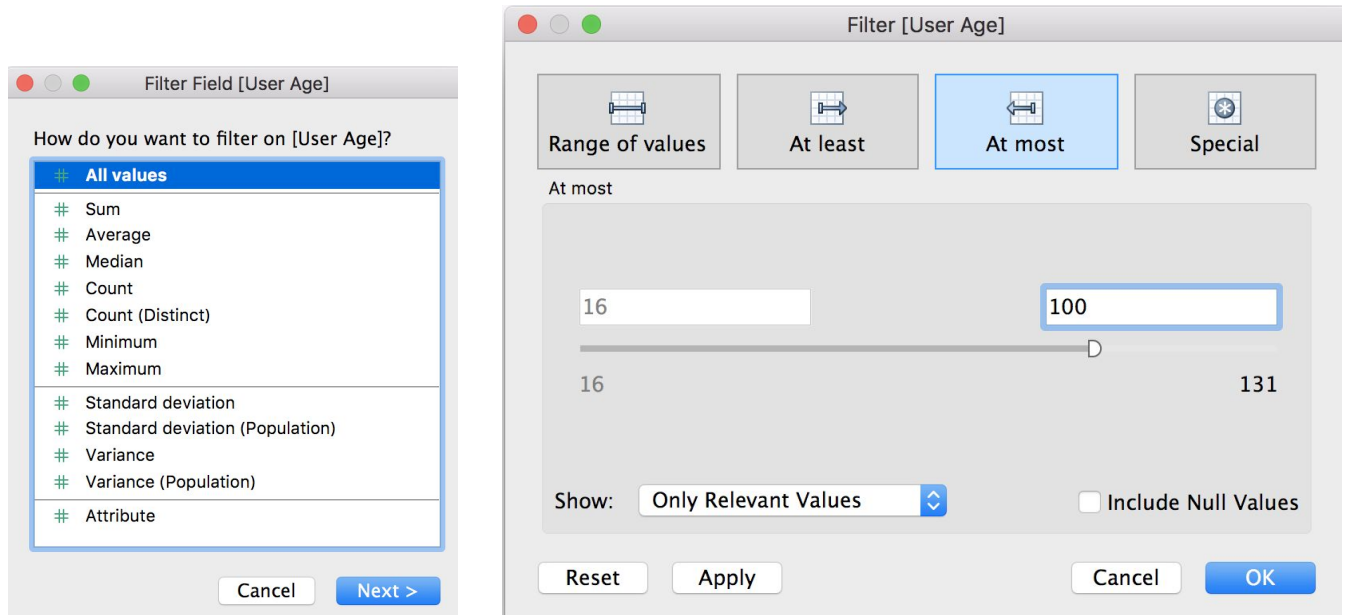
Filter Field [User Age]

How do you want to filter on [User Age]?

# All values
# Sum
# Average
# Median
# Count
# Count (Distinct)
# Minimum
# Maximum
# Standard deviation
# Standard deviation (Population)
# Variance
# Variance (Population)
# Attribute

Cancel
Next >

Filter [User Age]

Range of values
At least
At most
Special

At most

16
100

16
131

Show: Only Relevant Values
Include Null Values

Reset
Apply
Cancel
OK